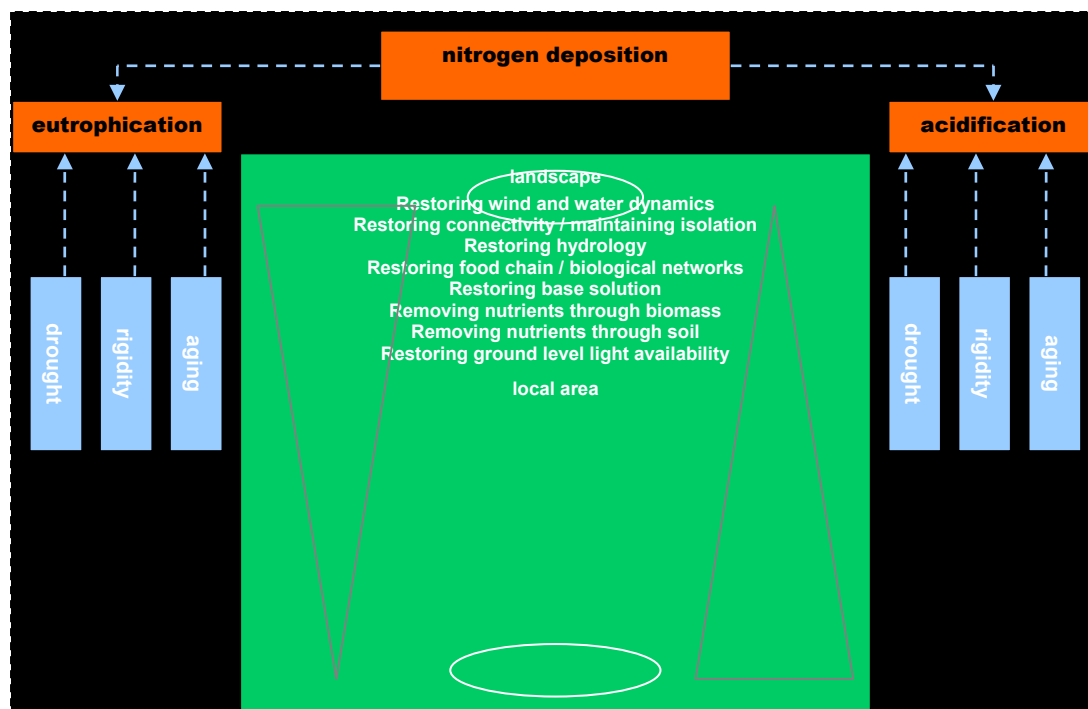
nitrogen deposition

eutrophication

acidification

drought

rigidity

aging

landscape

Restoring wind and water dynamics
Restoring connectivity / maintaining isolation
Restoring hydrology
Restoring food chain / biological networks
Restoring base solution
Removing nutrients through biomass
Removing nutrients through soil
Restoring ground level light availability

local area

drought

rigidity

aging